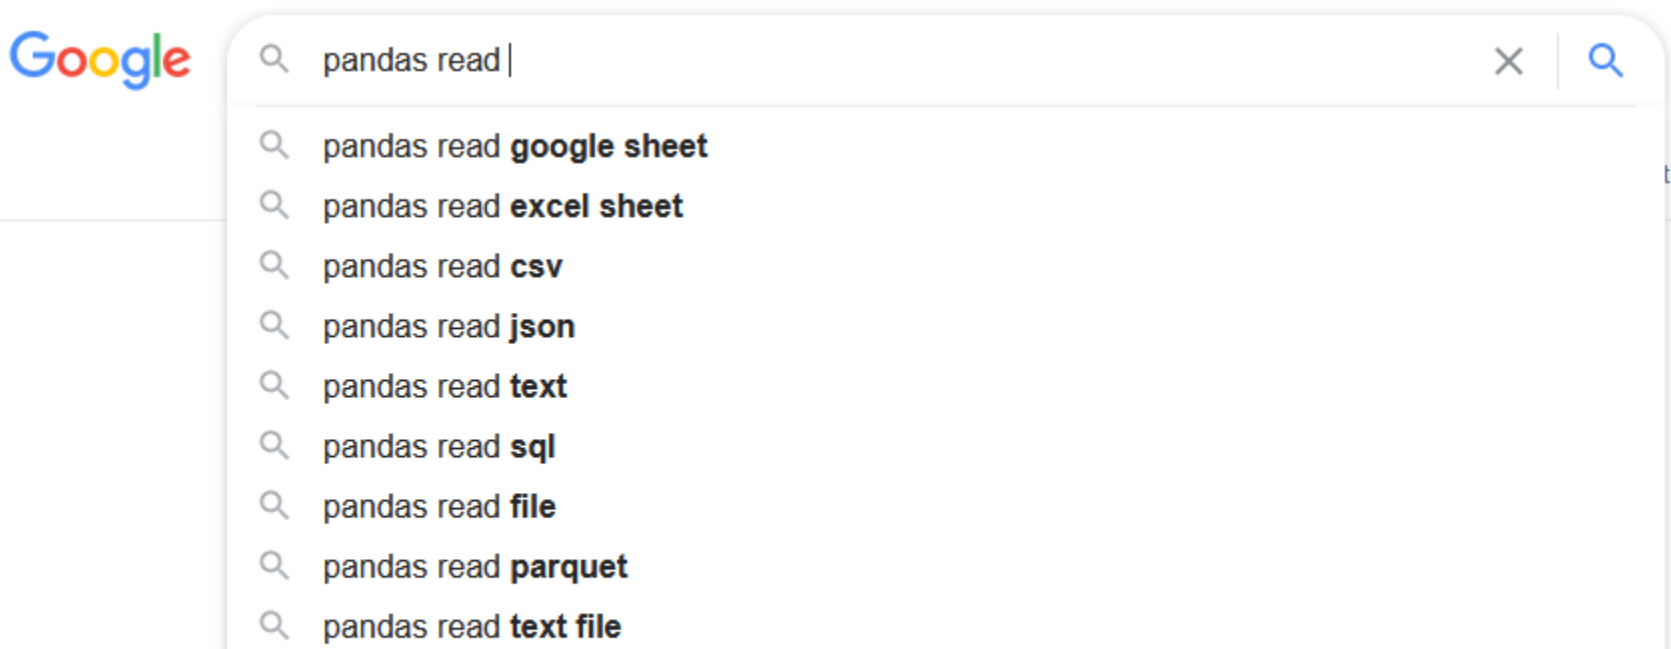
Google

pandas read

pandas read **google sheet**
pandas read **excel sheet**
pandas read **csv**
pandas read **json**
pandas read **text**
pandas read **sql**
pandas read **file**
pandas read **parquet**
pandas read **text file**